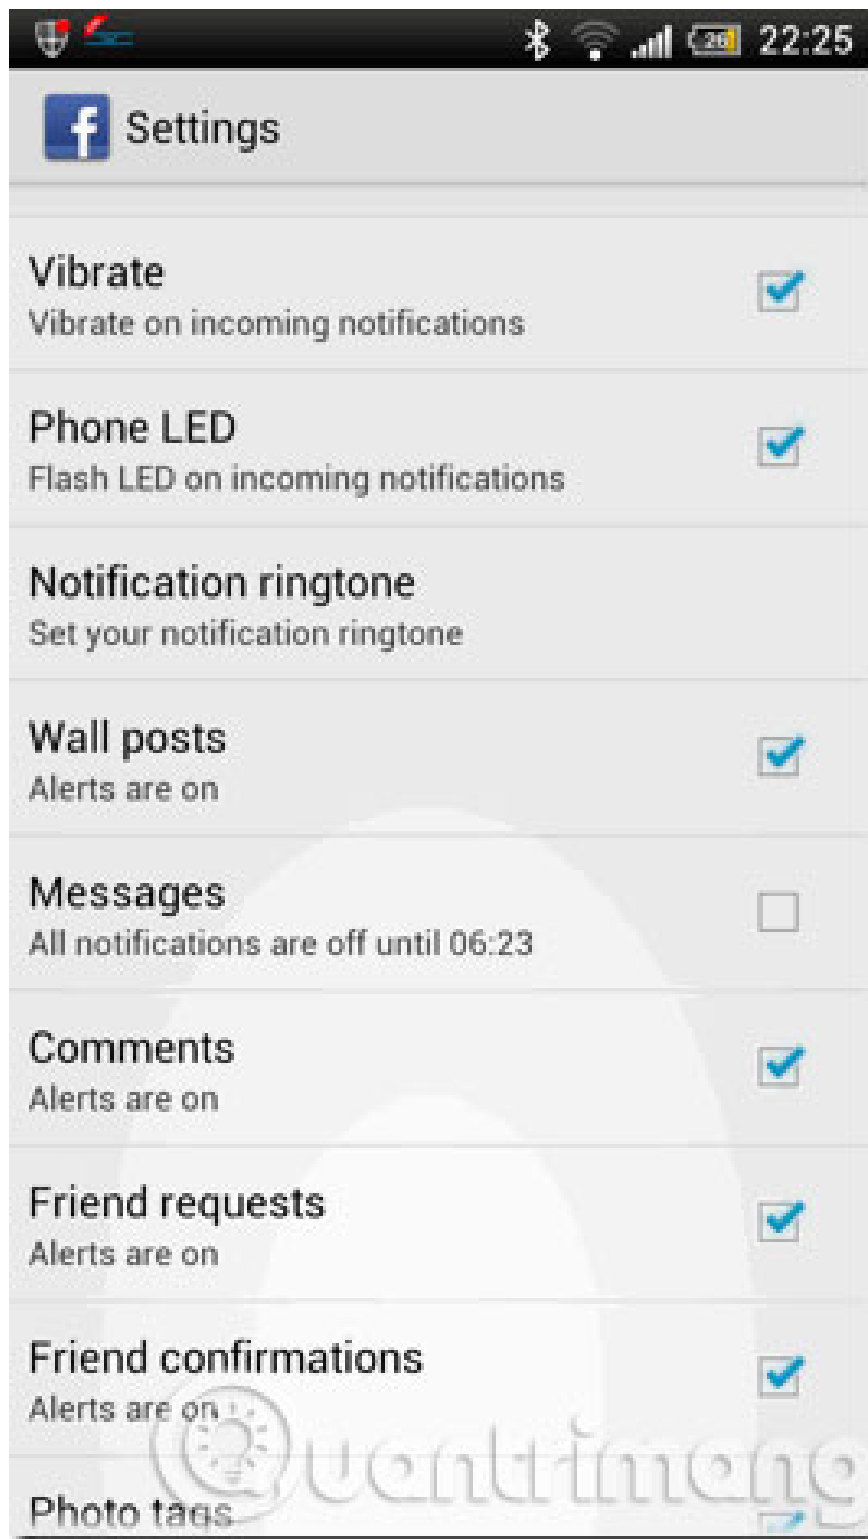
28 22:25

f Settings

Vibrate
Vibrate on incoming notifications

Phone LED
Flash LED on incoming notifications

Notification ringtone
Set your notification ringtone

Wall posts
Alerts are on

Messages
All notifications are off until 06:23

Comments
Alerts are on

Friend requests
Alerts are on

Friend confirmations
Alerts are on

Photo tags

Quantrimang